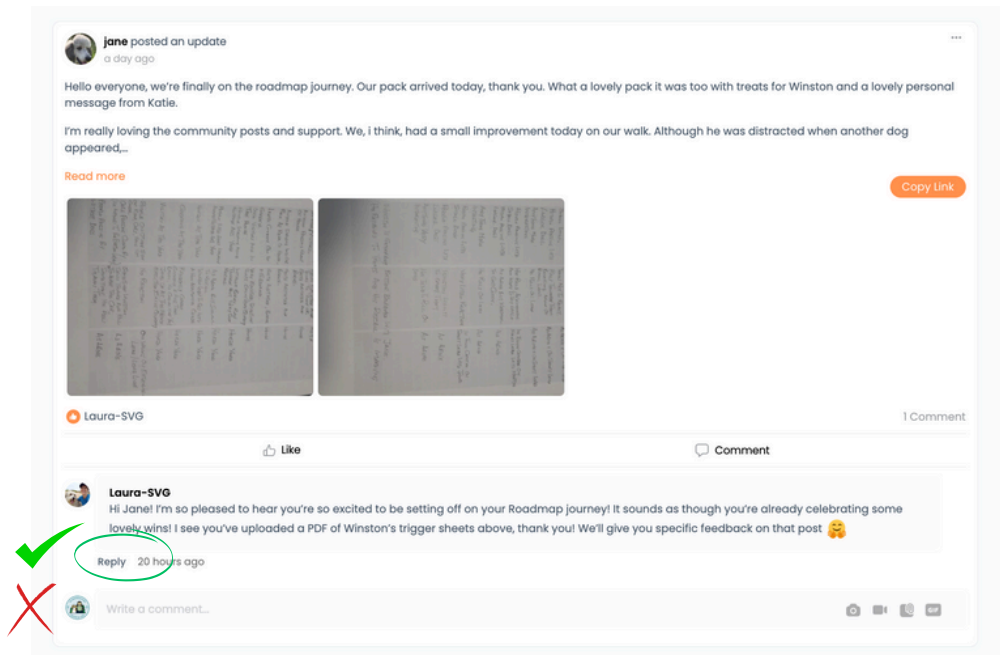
jane posted an update
a day ago

Hello everyone, we're finally on the roadmap journey. Our pack arrived today, thank you. What a lovely pack it was too with treats for Winston and a lovely personal message from Katie.

I'm really loving the community posts and support. We, i think, had a small improvement today on our walk. Although he was distracted when another dog appeared,...

Read more

Copy Link

Laura-SVG

1 Comment

Like

Comment

Laura-SVG
Hi Jane! I'm so pleased to hear you're so excited to be setting off on your Roadmap journey! It sounds as though you're already celebrating some lovely wins! I see you've uploaded a PDF of Winston's trigger sheets above, thank you! We'll give you specific feedback on that post 🤗

Reply 20 hours ago

Write a comment...

GIF